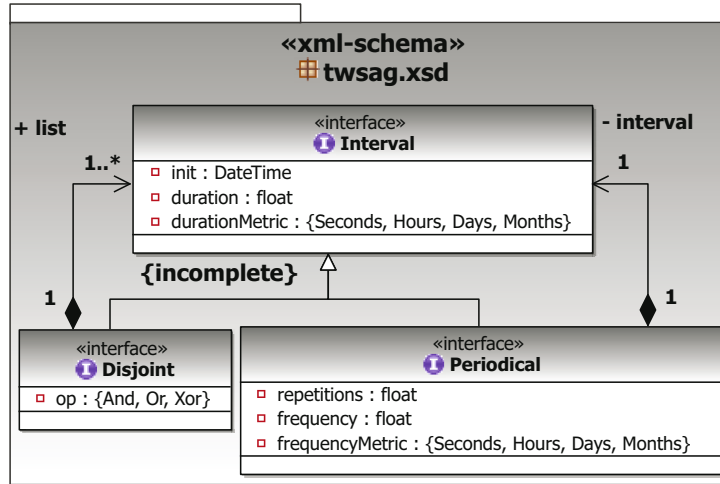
«xml-schema»
twsag.xsd

+ list

- interval

«interface»
Interval

init : DateTime
duration : float
durationMetric : {Seconds, Hours, Days, Months}

1..*

1

{incomplete}

1

1

«interface»
Disjoint

op : {And, Or, Xor}

«interface»
Periodical

repetitions : float
frequency : float
frequencyMetric : {Seconds, Hours, Days, Months}